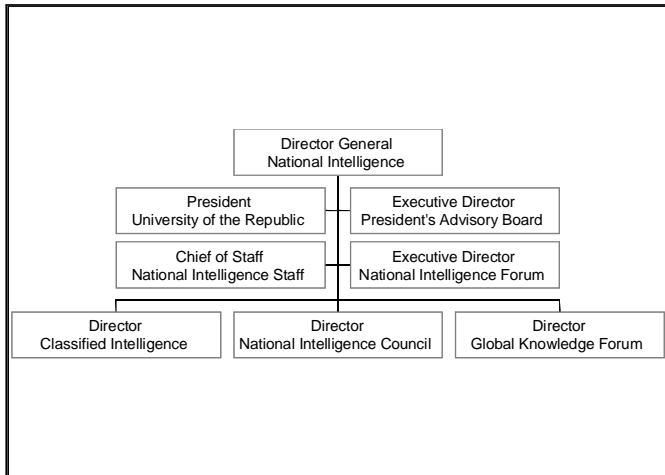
Director General
National Intelligence

President
University of the Republic

Executive Director
President's Advisory Board

Chief of Staff
National Intelligence Staff

Executive Director
National Intelligence Forum

Director
Classified Intelligence

Director
National Intelligence Council

Director
Global Knowledge Forum